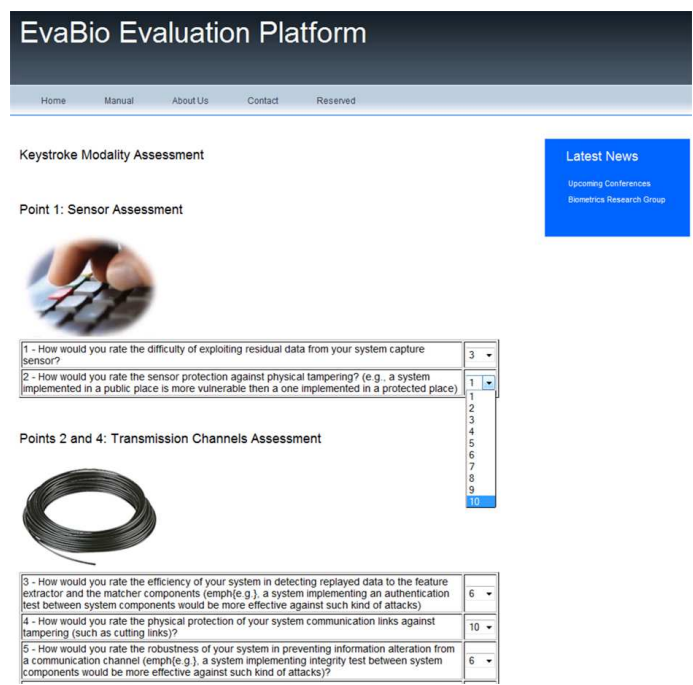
EvaBio Evaluation Platform

Home Manual About Us Contact Reserved

Keystroke Modality Assessment

Latest News

Upcoming Conferences

Biometrics Research Group

Point 1: Sensor Assessment

| | |
|---|---|
| 1 - How would you rate the difficulty of exploiting residual data from your system capture sensor? | 3 |
| 2 - How would you rate the sensor protection against physical tampering? (e.g., a system implemented in a public place is more vulnerable then a one implemented in a protected place) | 1 |

1
2
3
4
5
6
7
8
9
10

Points 2 and 4: Transmission Channels Assessment

| | |
|---|---|
| 3 - How would you rate the efficiency of your system in detecting replayed data to the feature extractor and the matcher components (emph{e.g.}, a system implementing an authentication test between system components would be more effective against such kind of attacks) | 6 |
| 4 - How would you rate the physical protection of your system communication links against tampering (such as cutting links)? | 10 |
| 5 - How would you rate the robustness of your system in preventing information alteration from a communication channel (emph{e.g.}, a system implementing integrity test between system components would be more effective against such kind of attacks)? | 6 |